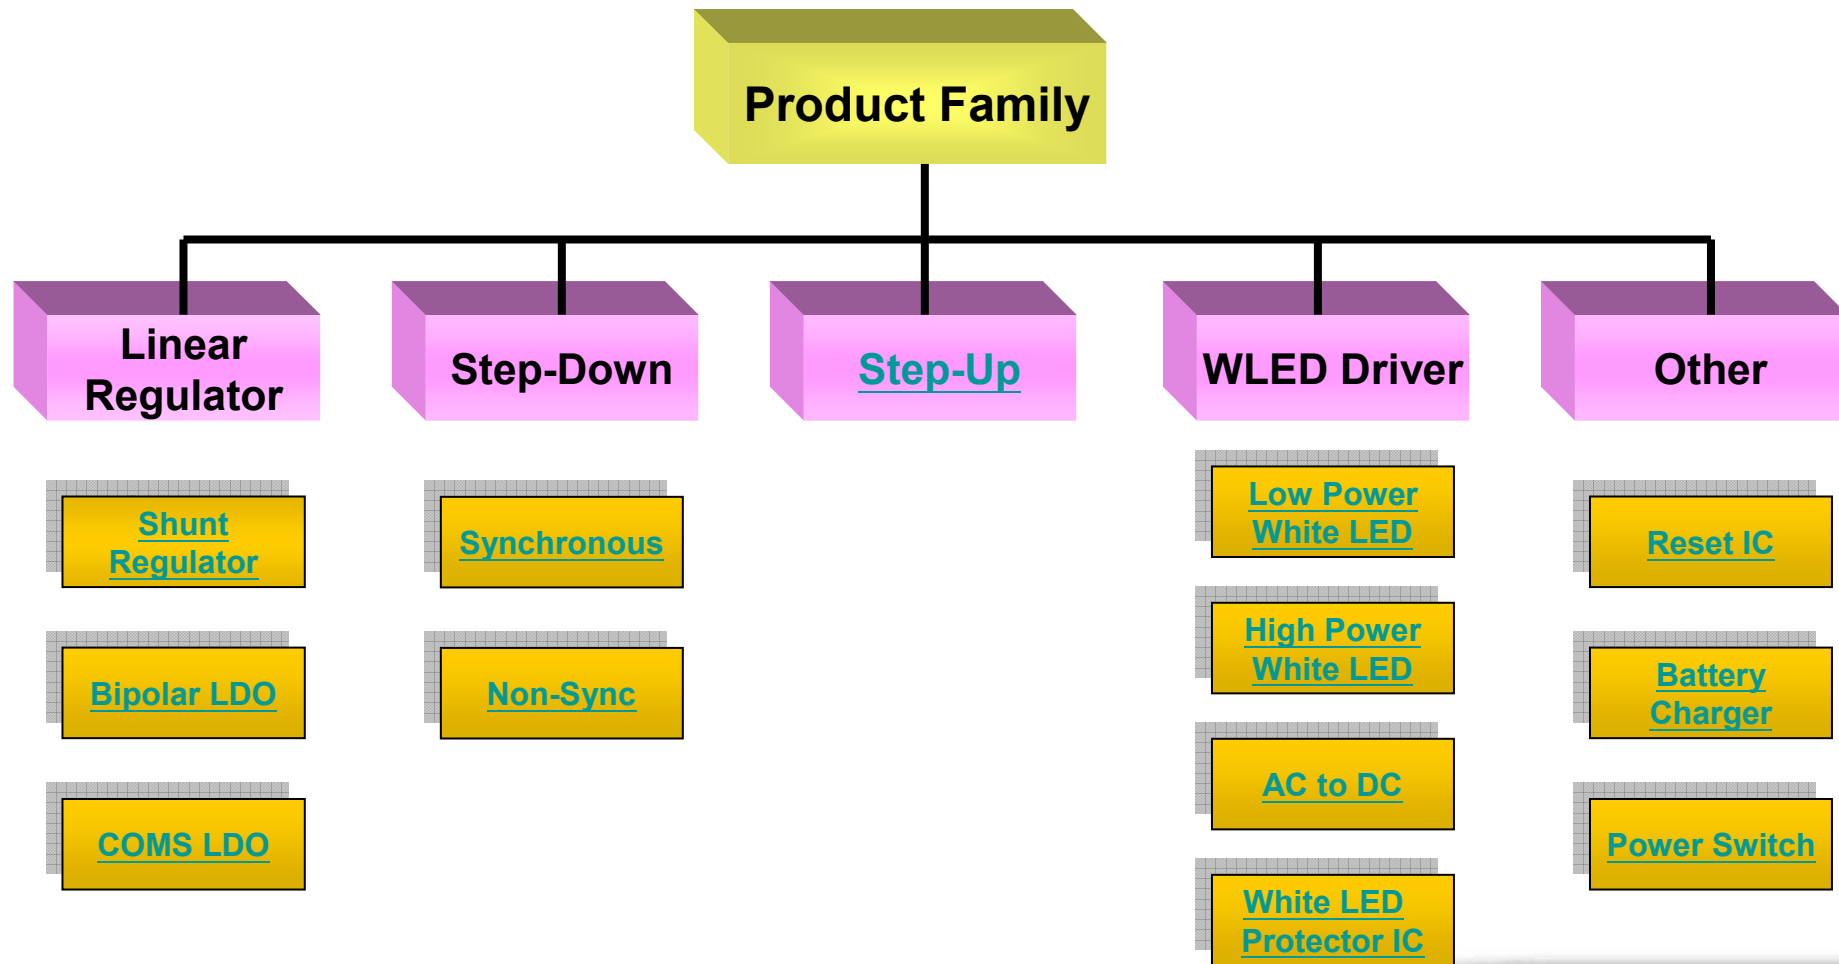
Product Family

Linear Regulator

Shunt Regulator

Bipolar LDO

COMS LDO

Step-Down

Synchronous

Non-Sync

Step-Up

WLED Driver

Low Power White LED

High Power White LED

AC to DC

White LED Protector IC

Other

Reset IC

Battery Charger

Power Switch